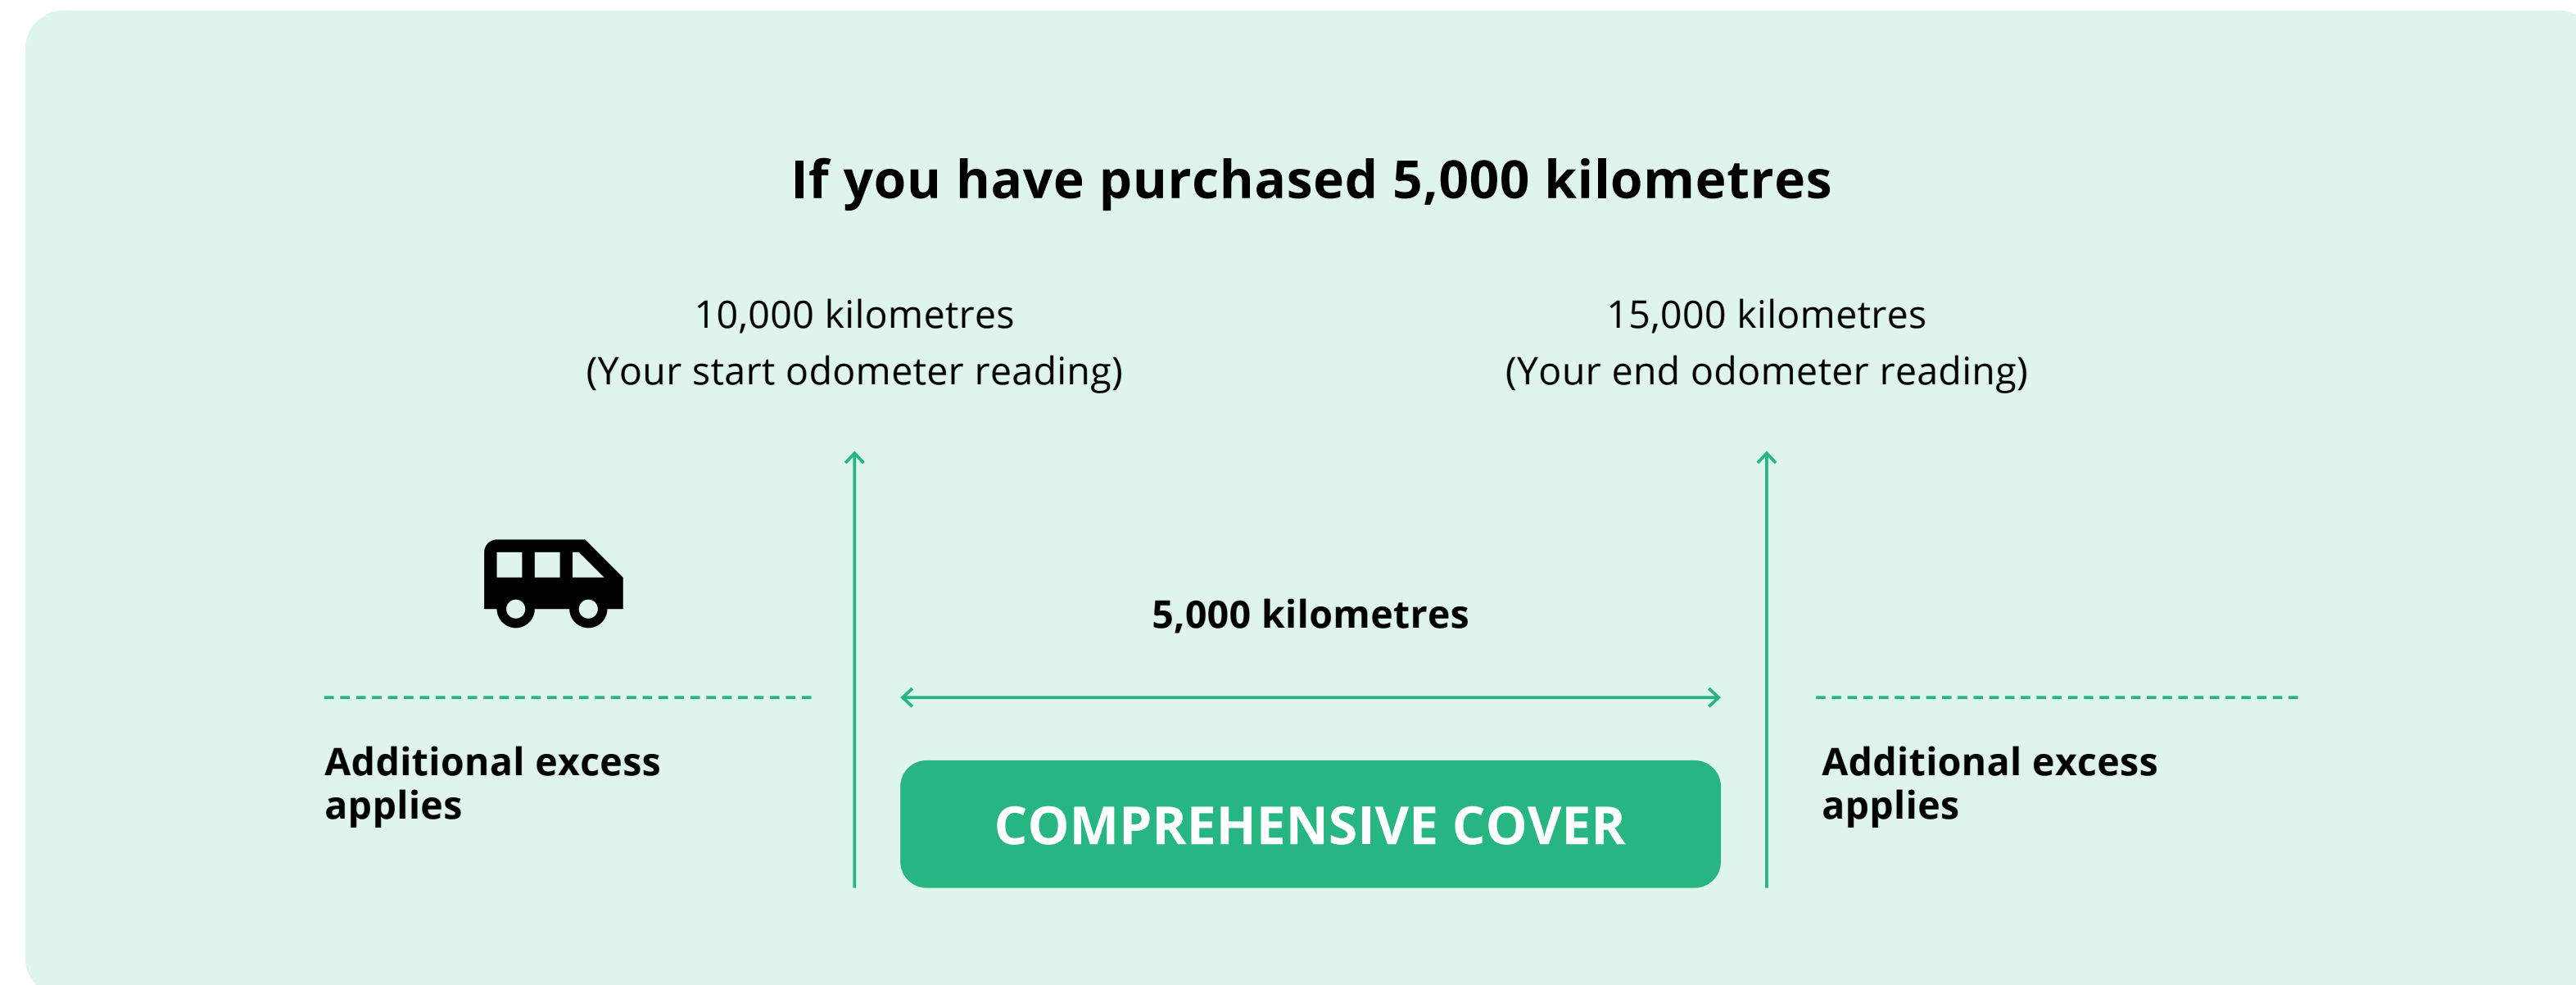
If you have purchased 5,000 kilometres

10,000 kilometres
(Your start odometer reading)

15,000 kilometres
(Your end odometer reading)

5,000 kilometres

Additional excess applies

COMPREHENSIVE COVER

Additional excess applies